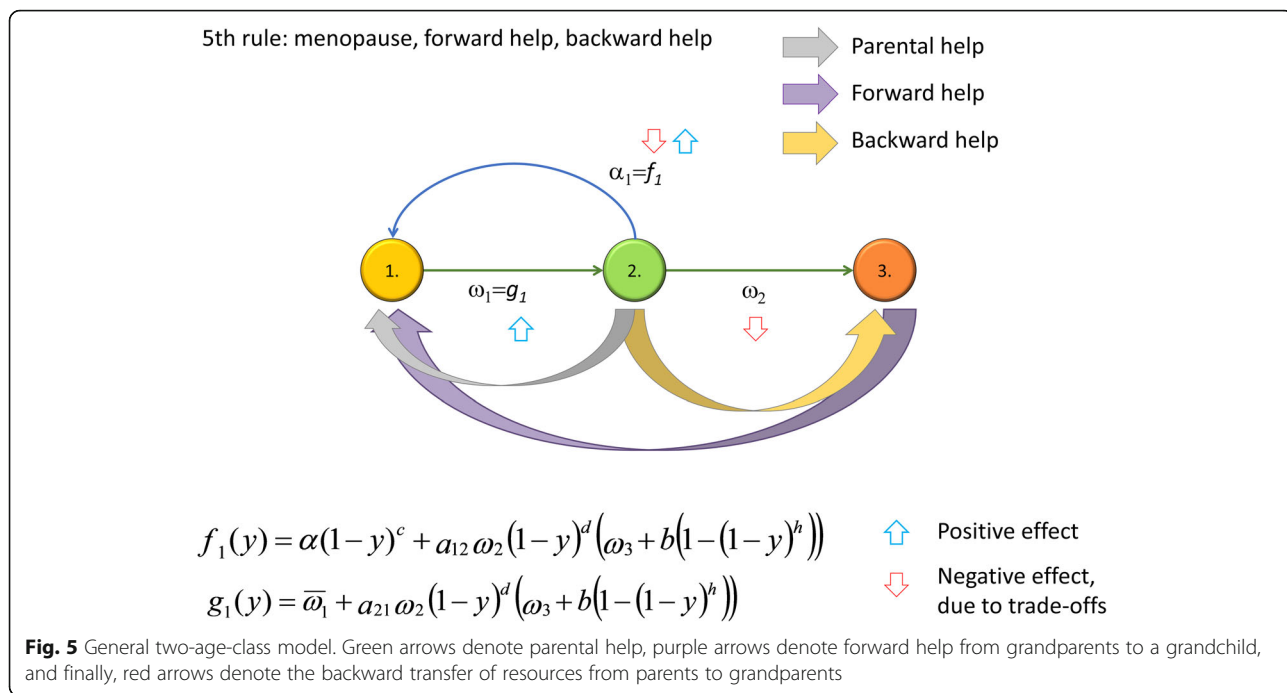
5th rule: menopause, forward help, backward help

Parental help

Forward help

Backward help

$\alpha_1=f_1$

1.

2.

3.

$\omega_1=g_1$

$\omega_2$

$f_1(y)=\alpha(1-y)^c+a_{12}\omega_2(1-y)^d\left(\omega_3+b\left(1-(1-y)^h\right)\right)$

$g_1(y)=\overline{\omega}_1+a_{21}\omega_2(1-y)^d\left(\omega_3+b\left(1-(1-y)^h\right)\right)$

Positive effect

Negative effect, due to trade-offs

**Fig. 5** General two-age-class model. Green arrows denote parental help, purple arrows denote forward help from grandparents to a grandchild, and finally, red arrows denote the backward transfer of resources from parents to grandparents